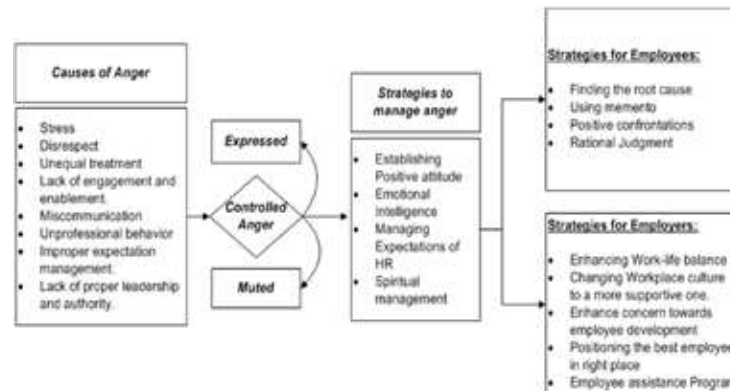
Causes of Anger

- Stress
- Disrespect
- Unequal treatment
- Lack of engagement and enablement.
- Miscommunication
- Unprofessional behavior
- Improper expectation management.
- Lack of proper leadership and authority.

Expressed

Controlled Anger

Muted

Strategies to manage anger

- Establishing Positive attitude
- Emotional Intelligence
- Managing Expectations of HR
- Spiritual management

Strategies for Employees:

- Finding the root cause
- Using memento
- Positive confrontations
- Rational Judgment

Strategies for Employers:

- Enhancing Work-life balance
- Changing Workplace culture to a more supportive one.
- Enhance concern towards employee development
- Positioning the best employee in right place
- Employee assistance Prograr